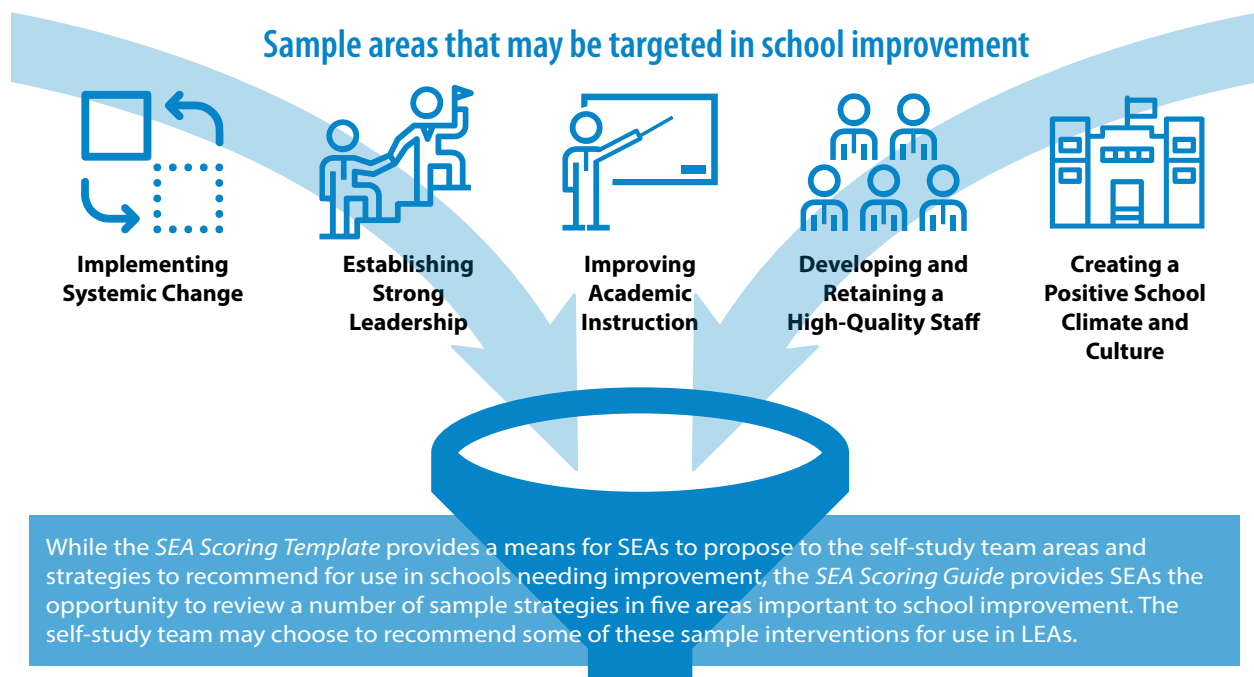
Sample areas that may be targeted in school improvement

Implementing Systemic Change

Establishing Strong Leadership

Improving Academic Instruction

Developing and Retaining a High-Quality Staff

Creating a Positive School Climate and Culture

While the *SEA Scoring Template* provides a means for SEAs to propose to the self-study team areas and strategies to recommend for use in schools needing improvement, the *SEA Scoring Guide* provides SEAs the opportunity to review a number of sample strategies in five areas important to school improvement. The self-study team may choose to recommend some of these sample interventions for use in LEAs.